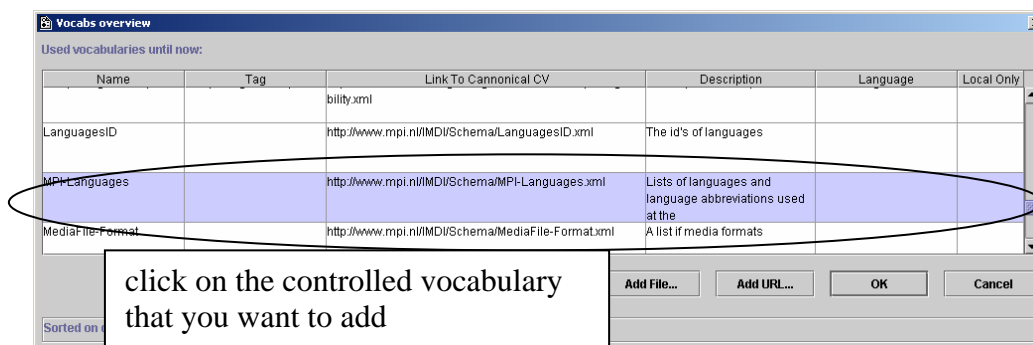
Vocabs overview

Used vocabularies until now:

| Name | Tag | Link To Cannonical CV | Description | Language | Local Only |
|---|---|---|---|---|---|
| | | bility.xml | | | |
| LanguagesID | | http://www.mpi.nl/IMDI/Schema/LanguagesID.xml | The id's of languages | | |
| MPI-Languages | | http://www.mpi.nl/IMDI/Schema/MPI-Languages.xml | Lists of languages and language abbreviations used at the | | |
| MediaFile-Format | | http://www.mpi.nl/IMDI/Schema/MediaFile-Format.xml | A list if media formats | | |

click on the controlled vocabulary that you want to add

Add File... Add URL... OK Cancel

Sorted on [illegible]